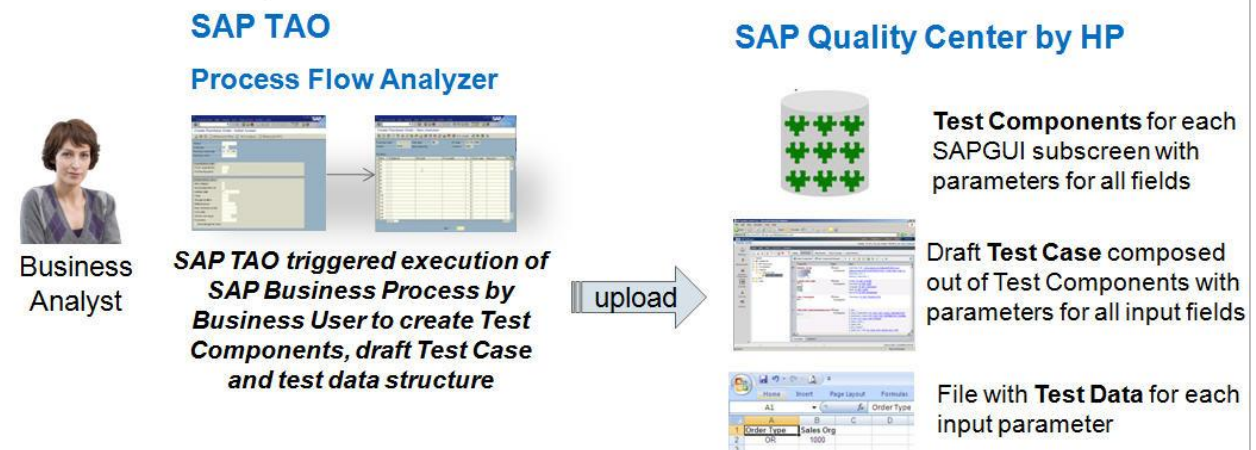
SAP TAO

Process Flow Analyzer

Business Analyst

SAP TAO triggered execution of SAP Business Process by Business User to create Test Components, draft Test Case and test data structure

upload

SAP Quality Center by HP

Test Components for each SAPGUI subscreen with parameters for all fields

Draft Test Case composed out of Test Components with parameters for all input fields

Home Insert Page Layout Formulas

A1 Order Type

| | A | B | C | D |
|---|---|---|---|---|
| 1 | Order Type | Sales Org | | |
| 2 | OR | 1000 | | |
| 3 | | | | |

File with Test Data for each input parameter